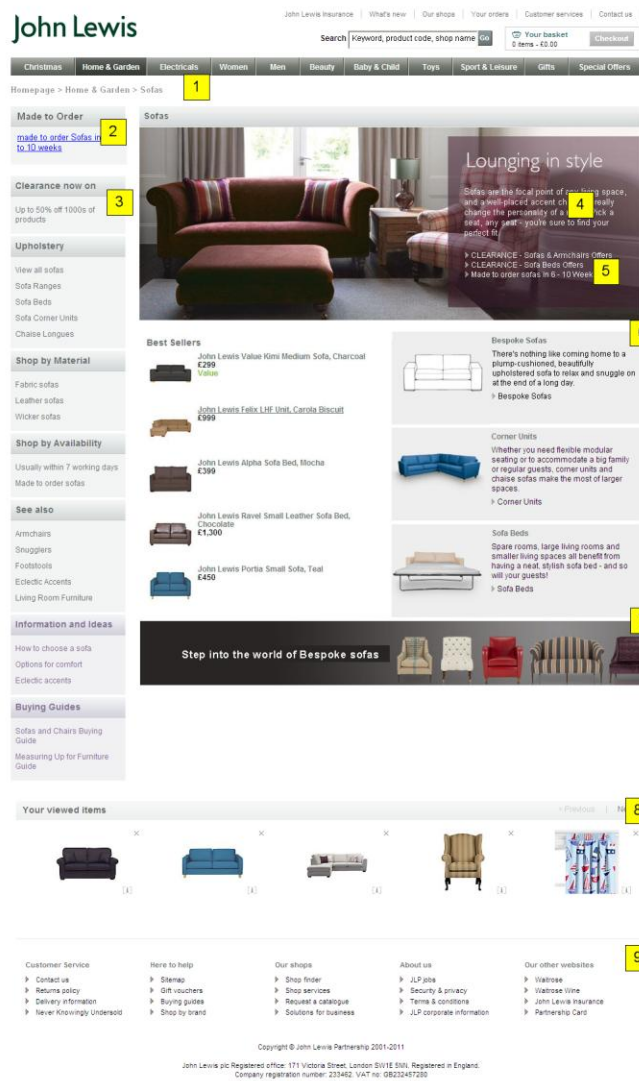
John Lewis

John Lewis Insurance | What's new | Our shops | Your orders | Customer services | Contact us

Search Keyword, product code, shop name Go

Your basket
0 items - £0.00

Checkout

Christmas | Home & Garden | Electricals | Women | Men | Beauty | Baby & Child | Toys | Sport & Leisure | Gifts | Special Offers

Homepage > Home & Garden > Sofas

1

Made to Order

made to order Sofas in 6 to 10 weeks

2

Clearance now on

Up to 50% off 1000s of products

3

Upholstery

View all sofas
Sofa Ranges
Sofa Beds
Sofa Corner Units
Chaise Longues

Shop by Material

Fabric sofas
Leather sofas
Wicker sofas

Shop by Availability

Usually within 7 working days
Made to order sofas

See also

Armchairs
Snugglers
Footstools
Eclectic Accents
Living Room Furniture

Information and Ideas

How to choose a sofa
Options for comfort
Eclectic accents

Buying Guides

Sofas and Chairs Buying Guide
Measuring Up for Furniture Guide

Sofas

Lounging in style

Sofas are the focal point of any living space, and a well-placed accent ch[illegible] really change the personality of a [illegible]ick a seat, any seat - you're sure to find your perfect fit.

4

CLEARANCE - Sofas & Armchairs Offers
CLEARANCE - Sofa Beds Offers
Made to order sofas in 6 - 10 Week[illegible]

5

Best Sellers

John Lewis Value Kimi Medium Sofa, Charcoal
£299
Value

John Lewis Felix LHF Unit, Carola Biscuit
£999

John Lewis Alpha Sofa Bed, Mocha
£399

John Lewis Ravel Small Leather Sofa Bed, Chocolate
£1,300

John Lewis Portia Small Sofa, Teal
£450

Bespoke Sofas

There's nothing like coming home to a plump-cushioned, beautifully upholstered sofa to relax and snuggle on at the end of a long day.

Bespoke Sofas

Corner Units

Whether you need flexible modular seating or to accommodate a big family or regular guests, corner units and chaise sofas make the most of larger spaces.

Corner Units

Sofa Beds

Spare rooms, large living rooms and smaller living spaces all benefit from having a neat, stylish sofa bed - and so will your guests!

Sofa Beds

Step into the world of Bespoke sofas

Your viewed items

Previous | N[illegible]

8

Customer Service
Contact us
Returns policy
Delivery information
Never Knowingly Undersold

Here to help
Sitemap
Gift vouchers
Buying guides
Shop by brand

Our shops
Shop finder
Shop services
Request a catalogue
Solutions for business

About us
JLP jobs
Security & privacy
Terms & conditions
JLP corporate information

Our other websites
Waitrose
Waitrose Wine
John Lewis Insurance
Partnership Card

9

Copyright © John Lewis Partnership 2001-2011

John Lewis plc Registered office: 171 Victoria Street, London SW1E 5NN. Registered in England. Company registration number: 233462. VAT no: GB232457280